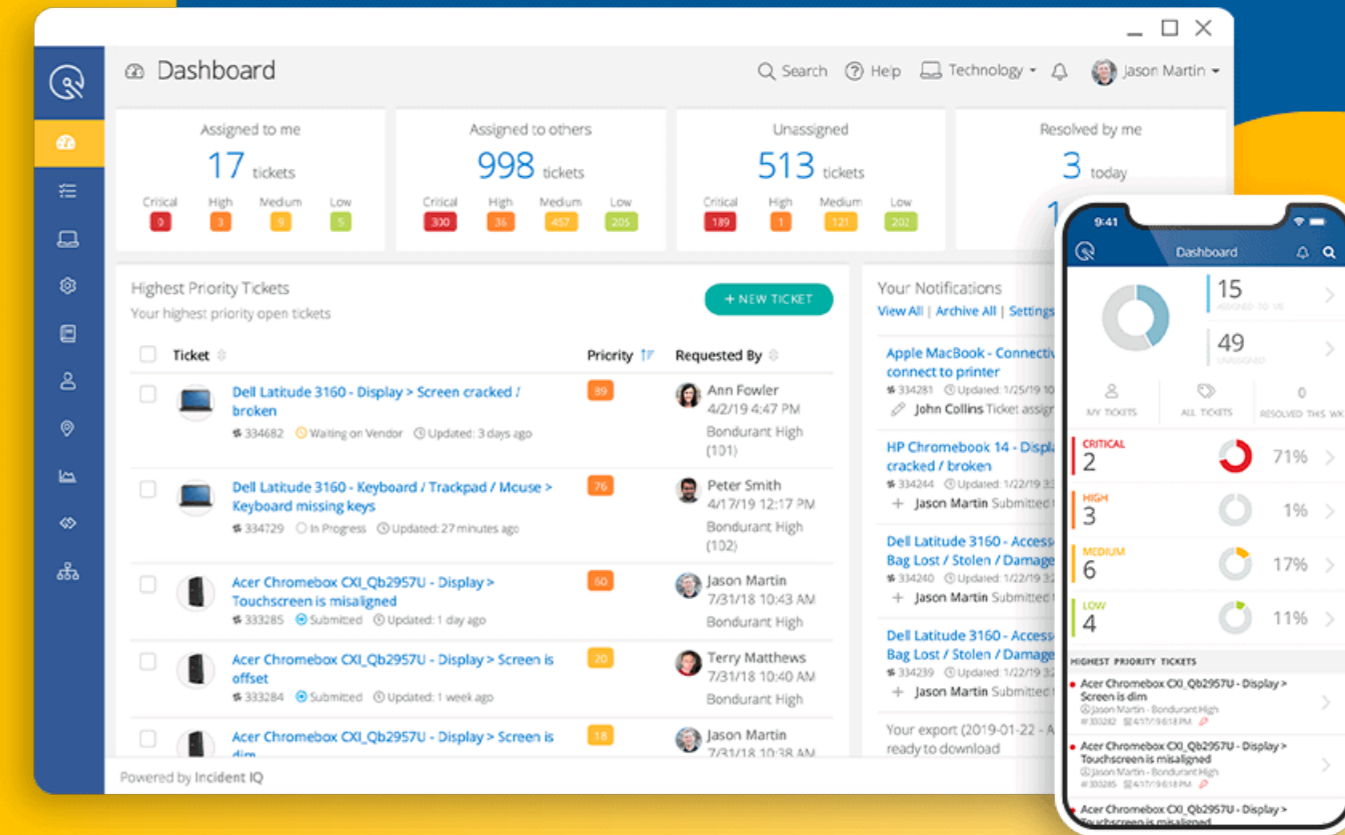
Dashboard

Search  Help  Technology  Jason Martin

| Assigned to me | Assigned to others | Unassigned | Resolved by me |
|---|---|---|---|
| 17 tickets | 998 tickets | 513 tickets | 3 today |
| Critical 0, High 3, Medium 9, Low 5 | Critical 300, High 36, Medium 457, Low 205 | Critical 189, High 1, Medium 121, Low 202 | |

Highest Priority Tickets
Your highest priority open tickets

+ NEW TICKET

| Ticket | Priority | Requested By |
|---|---|---|
| Dell Latitude 3160 - Display > Screen cracked / broken<br>334682 Waiting on Vendor Updated: 3 days ago | 89 | Ann Fowler 4/2/19 4:47 PM Bondurant High (101) |
| Dell Latitude 3160 - Keyboard / Trackpad / Mouse > Keyboard missing keys<br>334729 In Progress Updated: 27 minutes ago | 76 | Peter Smith 4/17/19 12:17 PM Bondurant High (102) |
| Acer Chromebox CXI_Qb2957U - Display > Touchscreen is misaligned<br>333285 Submitted Updated: 1 day ago | 60 | Jason Martin 7/31/18 10:43 AM Bondurant High |
| Acer Chromebox CXI_Qb2957U - Display > Screen is offset<br>333284 Submitted Updated: 1 week ago | 20 | Terry Matthews 7/31/18 10:40 AM Bondurant High |
| Acer Chromebox CXI_Qb2957U - Display > Screen is dim | 18 | Jason Martin 7/31/18 10:38 AM |

Your Notifications
View All | Archive All | Settings

Apple MacBook - Connectiv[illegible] connect to printer
334281 Updated: 1/25/19 10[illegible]
John Collins Ticket assig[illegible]

HP Chromebook 14 - Displ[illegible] cracked / broken
334244 Updated: 1/22/19
Jason Martin Submitted

Dell Latitude 3160 - Access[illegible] Bag Lost / Stolen / Damage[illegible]
334240 Updated: 1/22/19
Jason Martin Submitted

Dell Latitude 3160 - Access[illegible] Bag Lost / Stolen / Damage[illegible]
334239 Updated: 1/22/19
Jason Martin Submitted

Your export (2019-01-22 - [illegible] ready to download

Powered by Incident IQ

9:41
Dashboard
15 ASSIGNED TO ME
49 UNASSIGNED
MY TICKETS  ALL TICKETS  0 RESOLVED THIS WK
CRITICAL 2 71%
HIGH 3 1%
MEDIUM 6 17%
LOW 4 11%
HIGHEST PRIORITY TICKETS
Acer Chromebox CXI_Qb2957U - Display > Screen is dim
Jason Martin - Bondurant High
Acer Chromebox CXI_Qb2957U - Display > Touchscreen is misaligned
Jason Martin - Bondurant High
Acer Chromebox CXI_Qb2957U - Display > Touchscreen is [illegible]